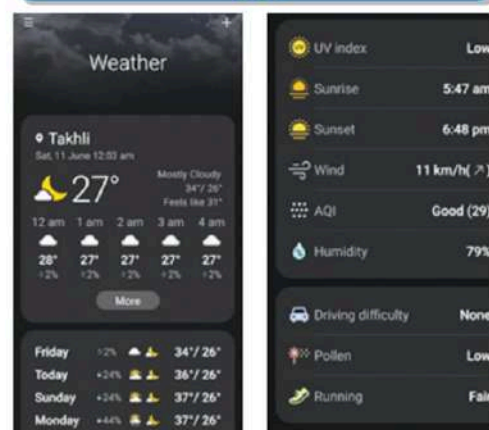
Weather

Takhli
Sat, 11 June 12:03 am

27°

Mostly Cloudy
34°/ 26°
Feels like 31°

| 12 am | 1 am | 2 am | 3 am | 4 am |
|---|---|---|---|---|
| 28° | 27° | 27° | 27° | 27° |
| 2% | 2% | 2% | 2% | 2% |

More

| Friday | 2% | 34°/ 26° |
|---|---|---|
| Today | 24% | 36°/ 26° |
| Sunday | 24% | 37°/ 26° |
| Monday | 44% | 37°/ 26° |

UV index Low
Sunrise 5:47 am
Sunset 6:48 pm
Wind 11 km/h( ↗)
AQI Good (29)
Humidity 79%

Driving difficulty None
Pollen Low
Running Fair